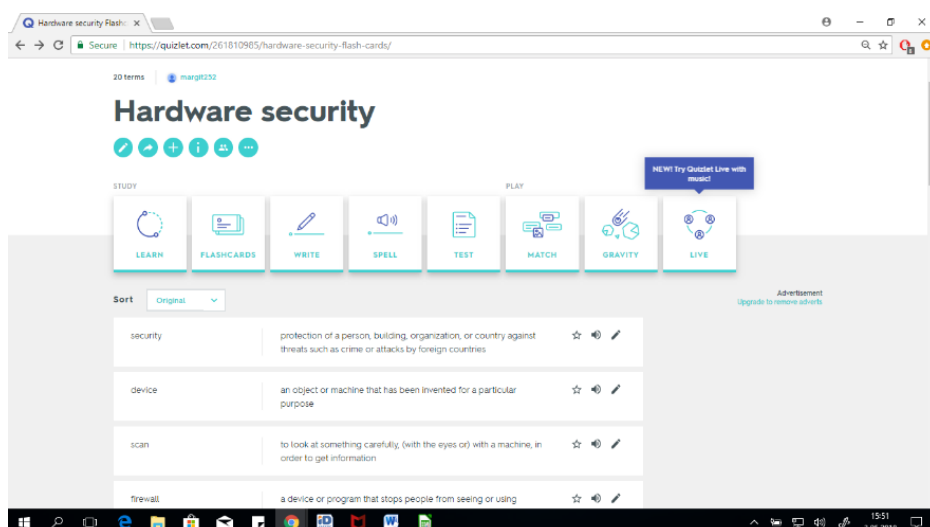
Hardware security Flash ×

Secure | https://quizlet.com/261810985/hardware-security-flash-cards/

20 terms | margit252

Hardware security

STUDY

PLAY

NEW! Try Quizlet Live with music!

LEARN

FLASHCARDS

WRITE

SPELL

TEST

MATCH

GRAVITY

LIVE

Sort Original

Advertisement
Upgrade to remove adverts

| | |
|---|---|
| security | protection of a person, building, organization, or country against threats such as crime or attacks by foreign countries |
| device | an object or machine that has been invented for a particular purpose |
| scan | to look at something carefully, (with the eyes or) with a machine, in order to get information |
| firewall | a device or program that stops people from seeing or using |

15:51